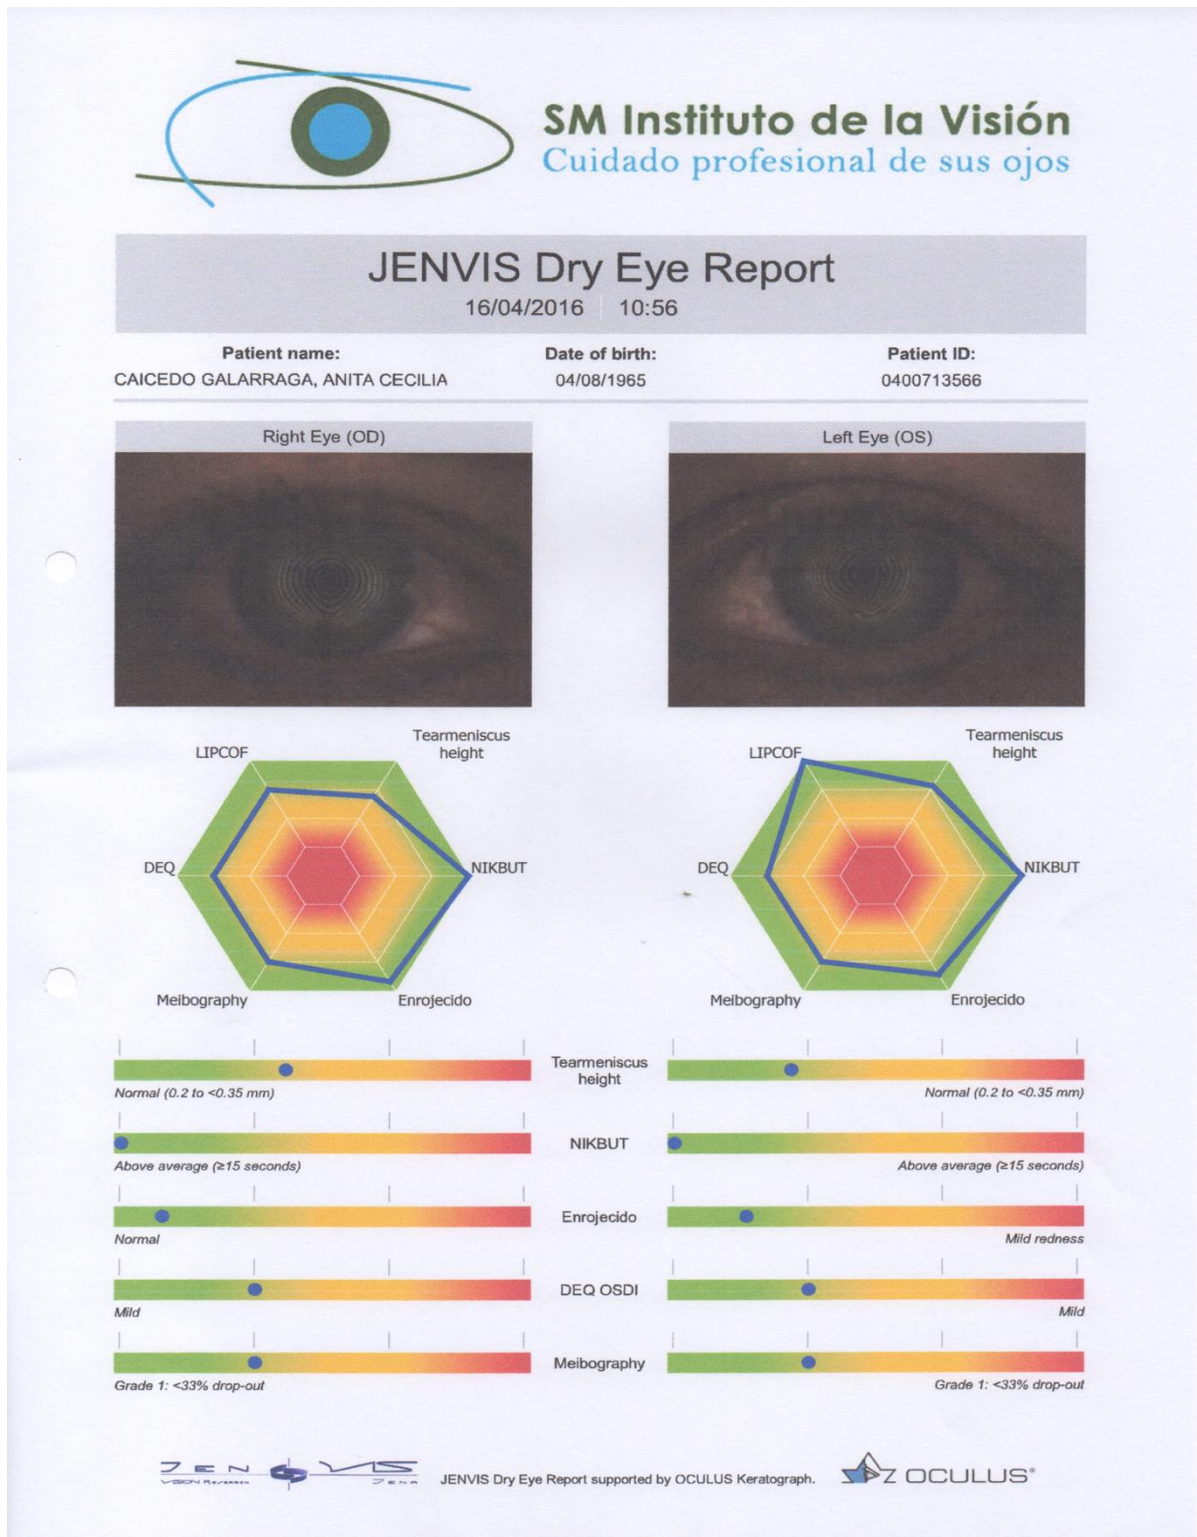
SM Instituto de la Visión
Cuidado profesional de sus ojos

JENVIS Dry Eye Report
16/04/2016 | 10:56

Patient name:
CAICEDO GALARRAGA, ANITA CECILIA

Date of birth:
04/08/1965

Patient ID:
0400713566

Right Eye (OD)

Left Eye (OS)

LIPCOF
Tearmeniscus height
DEQ
NIKBUT
Meibography
Enrojecido

LIPCOF
Tearmeniscus height
DEQ
NIKBUT
Meibography
Enrojecido

Tearmeniscus height
Normal (0.2 to <0.35 mm)
Normal (0.2 to <0.35 mm)

NIKBUT
Above average (≥15 seconds)
Above average (≥15 seconds)

Enrojecido
Normal
Mild redness

DEQ OSDI
Mild
Mild

Meibography
Grade 1: <33% drop-out
Grade 1: <33% drop-out

JEN VIS VISION RESEARCH JENA
JENVIS Dry Eye Report supported by OCULUS Keratograph.
OCULUS®